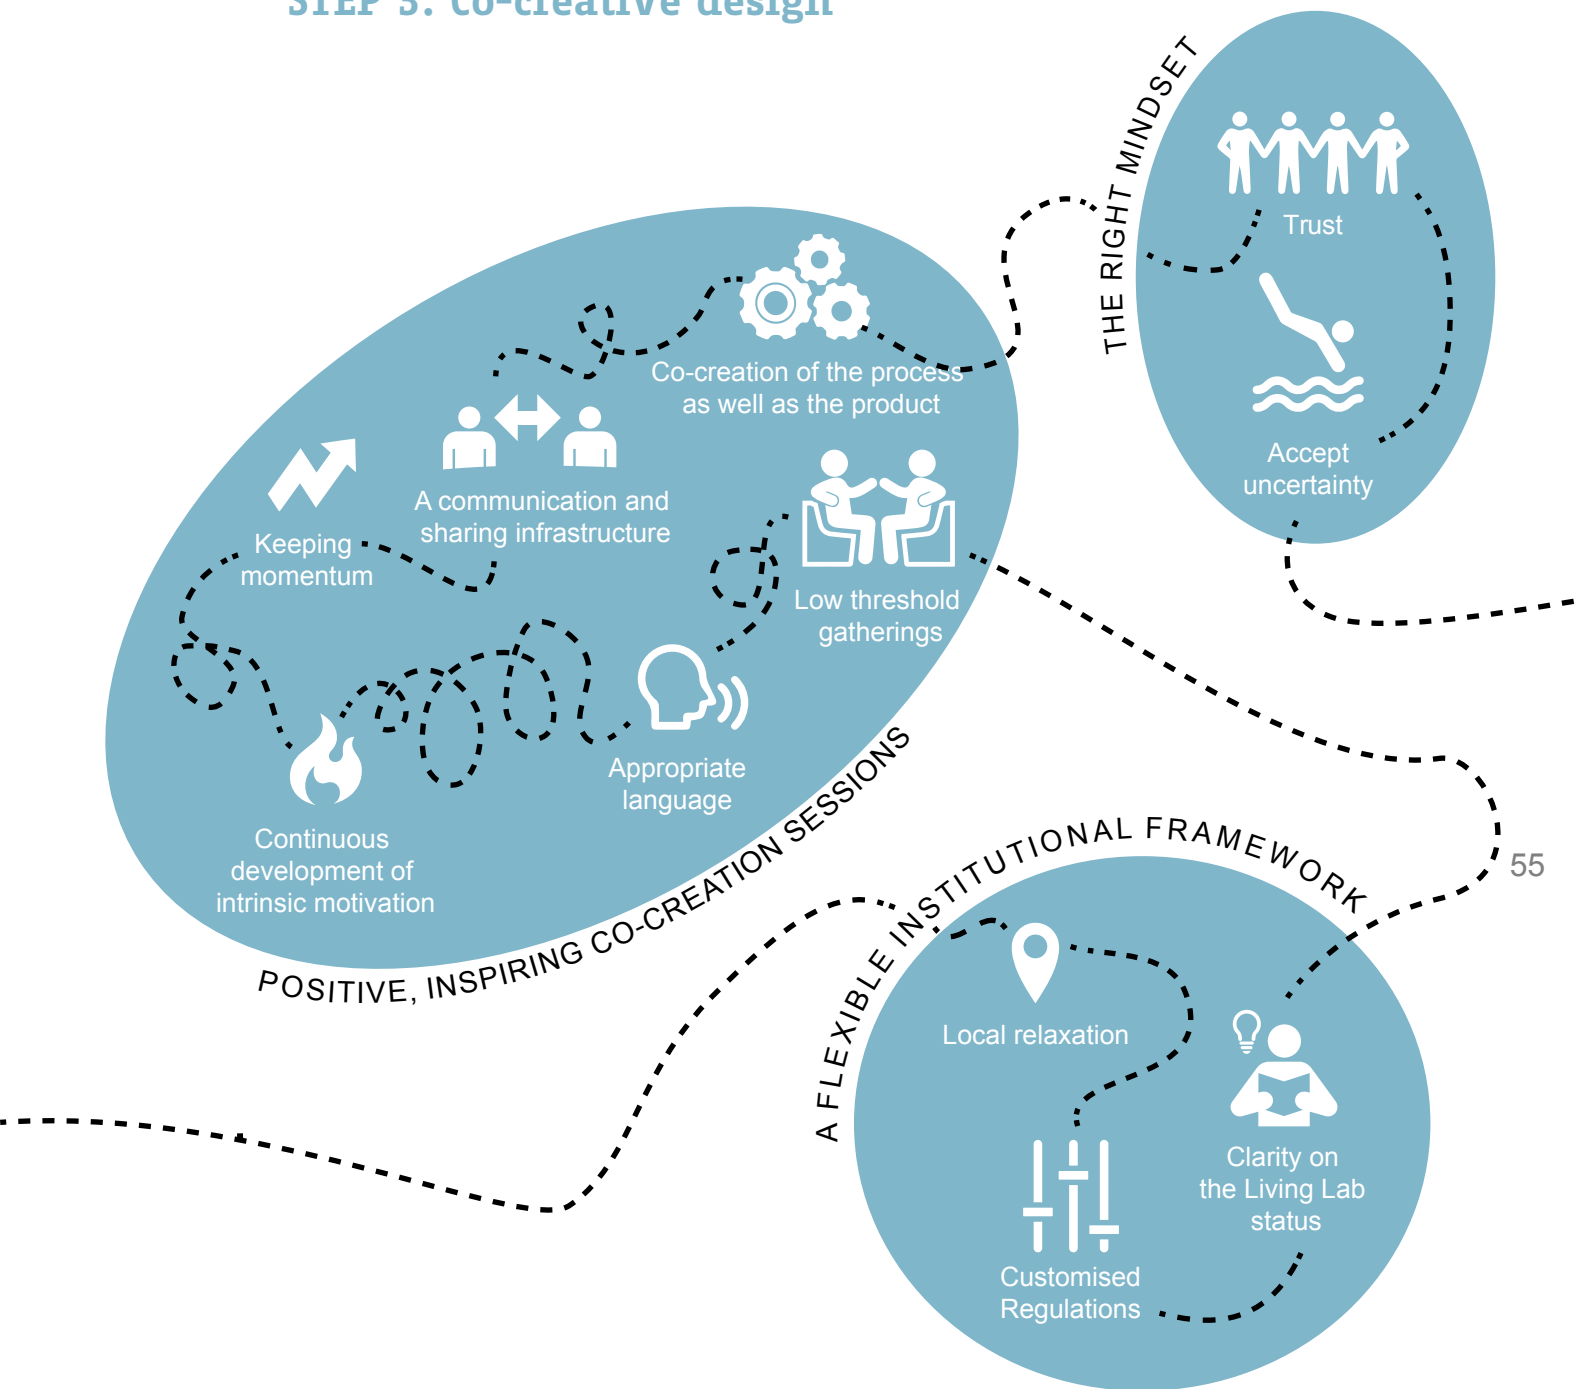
STEP 3: Co-creative design

THE RIGHT MINDSET

Trust

Accept uncertainty

Co-creation of the process as well as the product

A communication and sharing infrastructure

Keeping momentum

Low threshold gatherings

Appropriate language

Continuous development of intrinsic motivation

POSITIVE, INSPIRING CO-CREATION SESSIONS

55

A FLEXIBLE INSTITUTIONAL FRAMEWORK

Local relaxation

Clarity on the Living Lab status

Customised Regulations